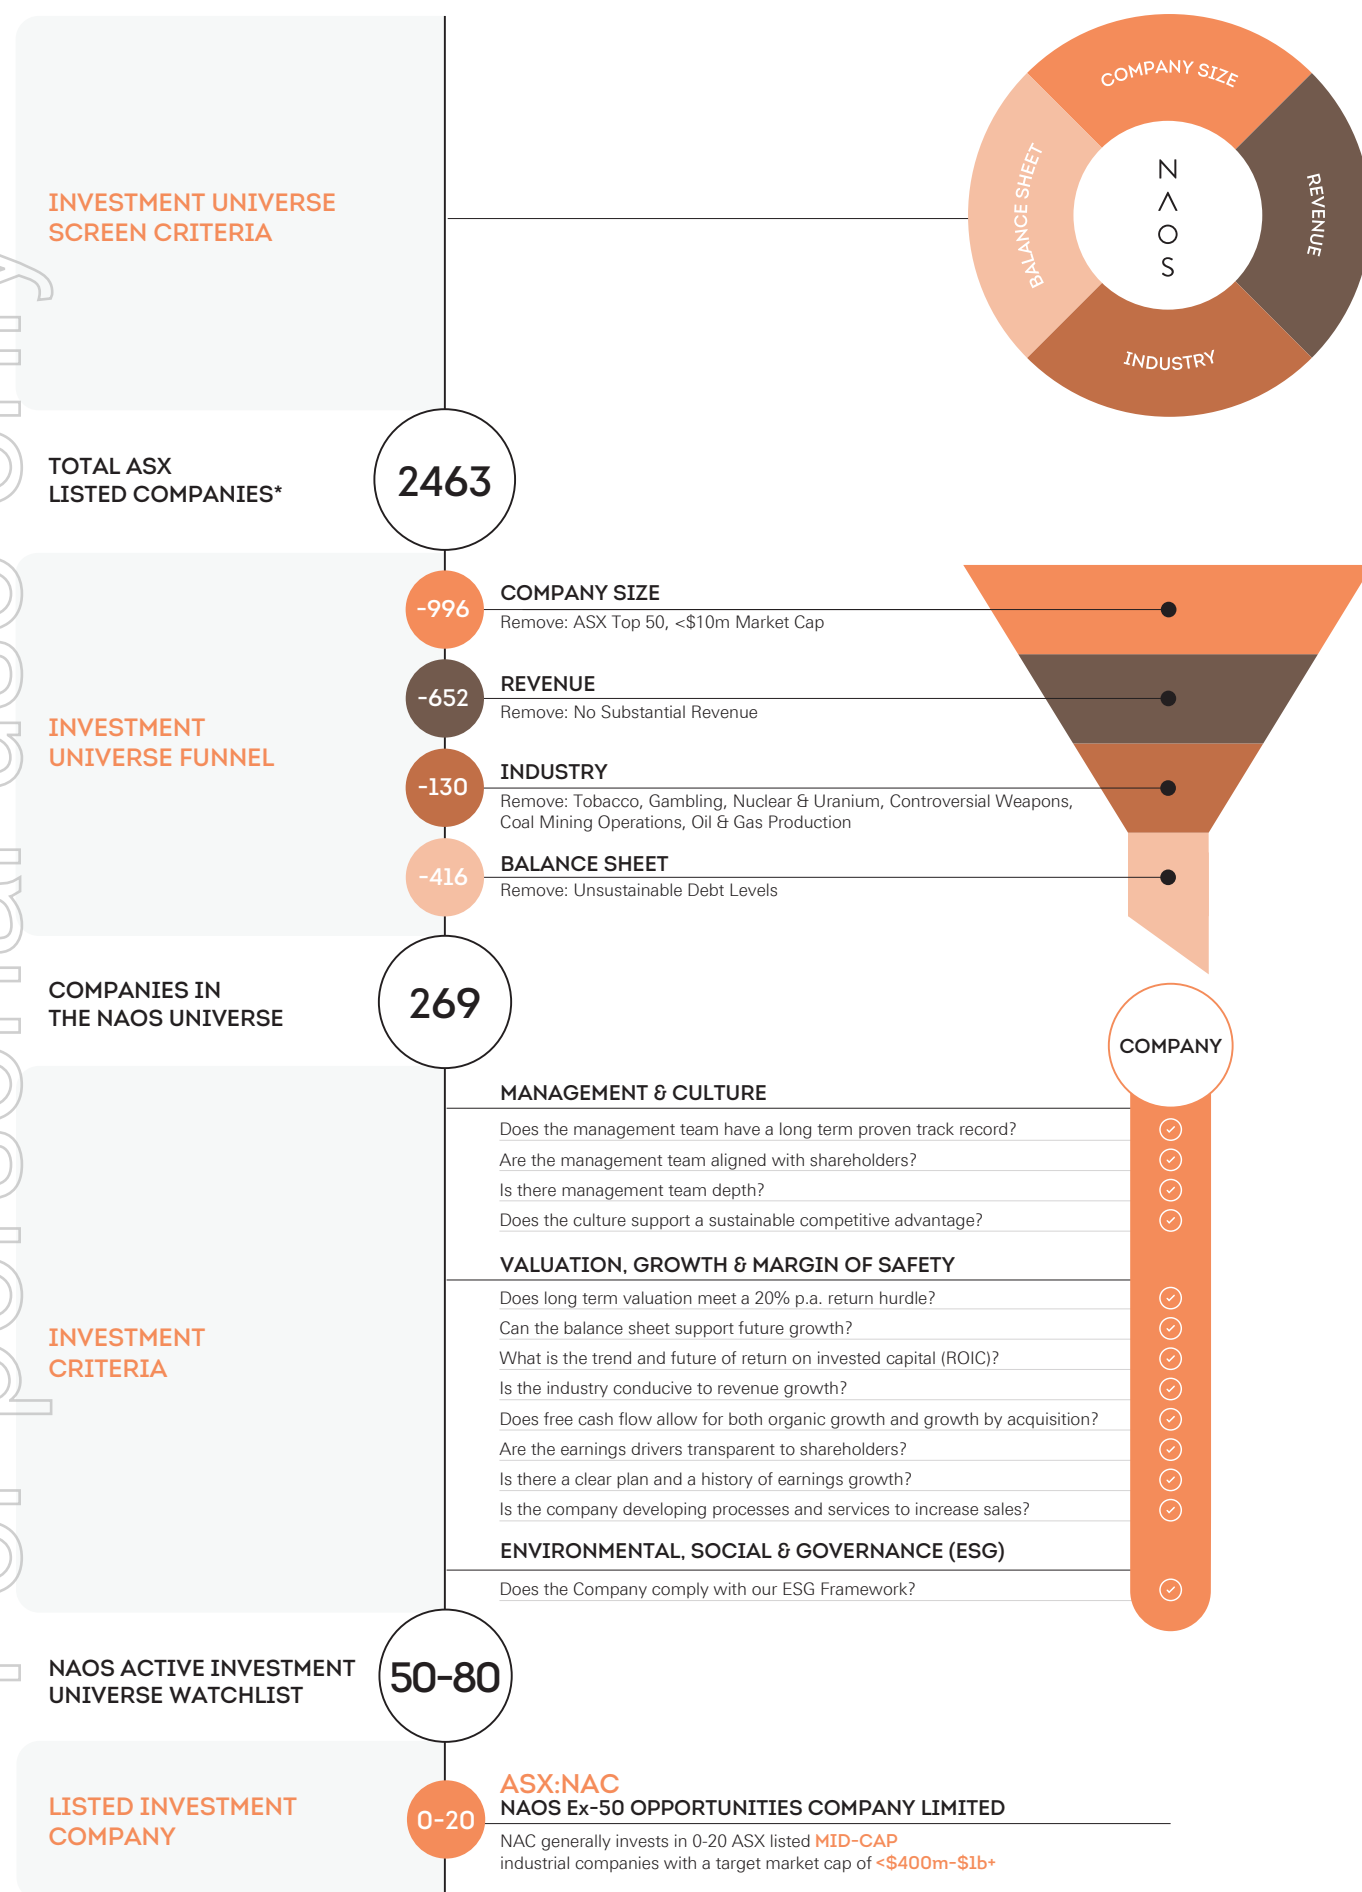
INVESTMENT UNIVERSE SCREEN CRITERIA

COMPANY SIZE
REVENUE
INDUSTRY
BALANCE SHEET
N
Λ
O
S

TOTAL ASX LISTED COMPANIES*

2463

INVESTMENT UNIVERSE FUNNEL

-996
COMPANY SIZE
Remove: ASX Top 50, <$10m Market Cap

-652
REVENUE
Remove: No Substantial Revenue

-130
INDUSTRY
Remove: Tobacco, Gambling, Nuclear & Uranium, Controversial Weapons, Coal Mining Operations, Oil & Gas Production

-416
BALANCE SHEET
Remove: Unsustainable Debt Levels

COMPANIES IN THE NAOS UNIVERSE

269

COMPANY

INVESTMENT CRITERIA

MANAGEMENT & CULTURE
Does the management team have a long term proven track record?
Are the management team aligned with shareholders?
Is there management team depth?
Does the culture support a sustainable competitive advantage?

VALUATION, GROWTH & MARGIN OF SAFETY
Does long term valuation meet a 20% p.a. return hurdle?
Can the balance sheet support future growth?
What is the trend and future of return on invested capital (ROIC)?
Is the industry conducive to revenue growth?
Does free cash flow allow for both organic growth and growth by acquisition?
Are the earnings drivers transparent to shareholders?
Is there a clear plan and a history of earnings growth?
Is the company developing processes and services to increase sales?

ENVIRONMENTAL, SOCIAL & GOVERNANCE (ESG)
Does the Company comply with our ESG Framework?

NAOS ACTIVE INVESTMENT UNIVERSE WATCHLIST

50-80

LISTED INVESTMENT COMPANY

0-20
ASX:NAC
NAOS Ex-50 OPPORTUNITIES COMPANY LIMITED
NAC generally invests in 0-20 ASX listed MID-CAP industrial companies with a target market cap of <$400m-$1b+